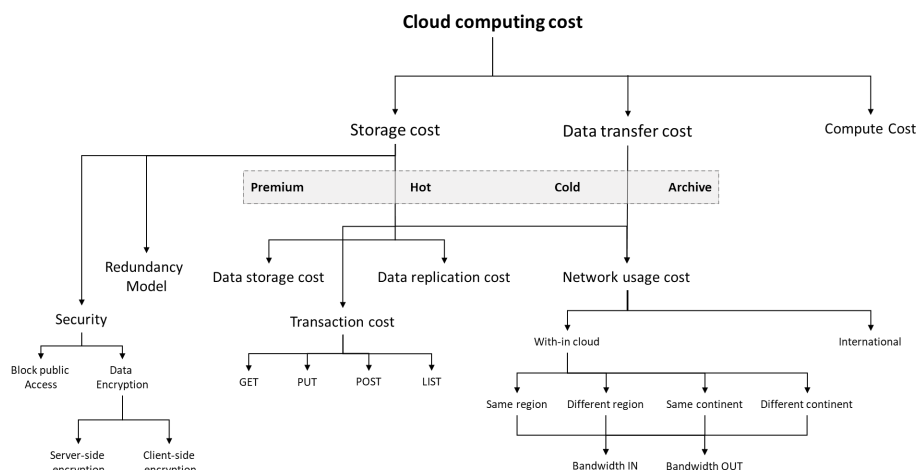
Cloud computing cost

Storage cost

Data transfer cost

Compute Cost

Premium

Hot

Cold

Archive

Redundancy Model

Data storage cost

Data replication cost

Network usage cost

Security

Transaction cost

Block public Access

Data Encryption

GET

PUT

POST

LIST

With-in cloud

International

Same region

Different region

Same continent

Different continent

Server-side encryption

Client-side encryption

Bandwidth IN

Bandwidth OUT